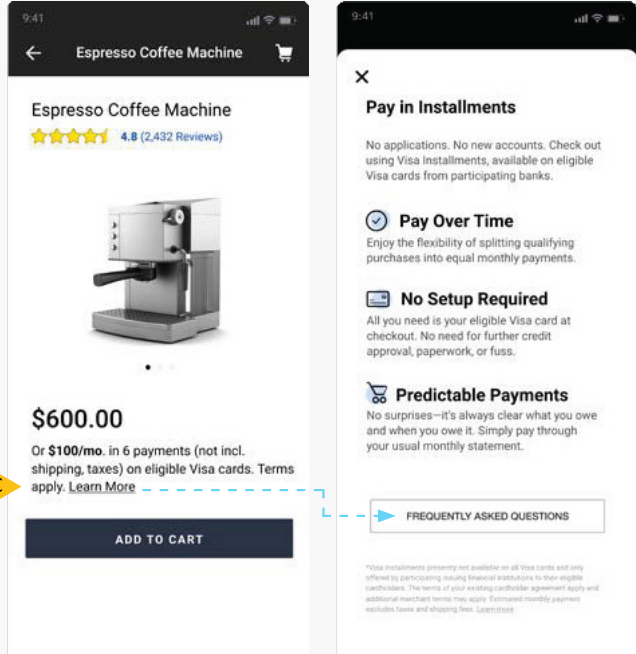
9:41

Espresso Coffee Machine

Espresso Coffee Machine

4.8 (2,432 Reviews)

$600.00

Or **$100/mo.** in 6 payments (not incl. shipping, taxes) on eligible Visa cards. Terms apply. Learn More

ADD TO CART

9:41

Pay in Installments

No applications. No new accounts. Check out using Visa Installments, available on eligible Visa cards from participating banks.

Pay Over Time

Enjoy the flexibility of splitting qualifying purchases into equal monthly payments.

No Setup Required

All you need is your eligible Visa card at checkout. No need for further credit approval, paperwork, or fuss.

Predictable Payments

No surprises—it's always clear what you owe and when you owe it. Simply pay through your usual monthly statement.

FREQUENTLY ASKED QUESTIONS

*Visa Installments presently not available on all Visa cards and only offered by participating issuing financial institutions to their eligible cardholders. The terms of your existing cardholder agreement apply and additional merchant terms may apply. Estimated monthly payment excludes taxes and shipping fees. Learn more